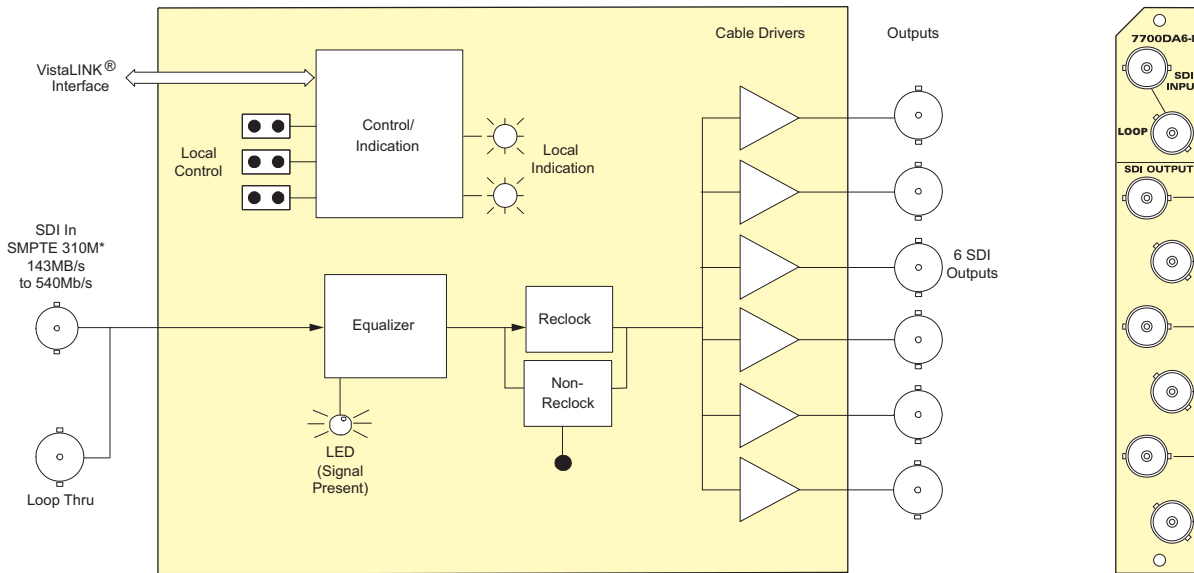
VistaLINK® Interface

Cable Drivers

Outputs

Control/ Indication

Local Control

Local Indication

SDI In SMPTE 310M* 143MB/s to 540Mb/s

Equalizer

Reclock

Non-Reclock

6 SDI Outputs

LED (Signal Present)

Loop Thru

7700DA6-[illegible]

SDI INPU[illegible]

LOOP

SDI OUTPUT